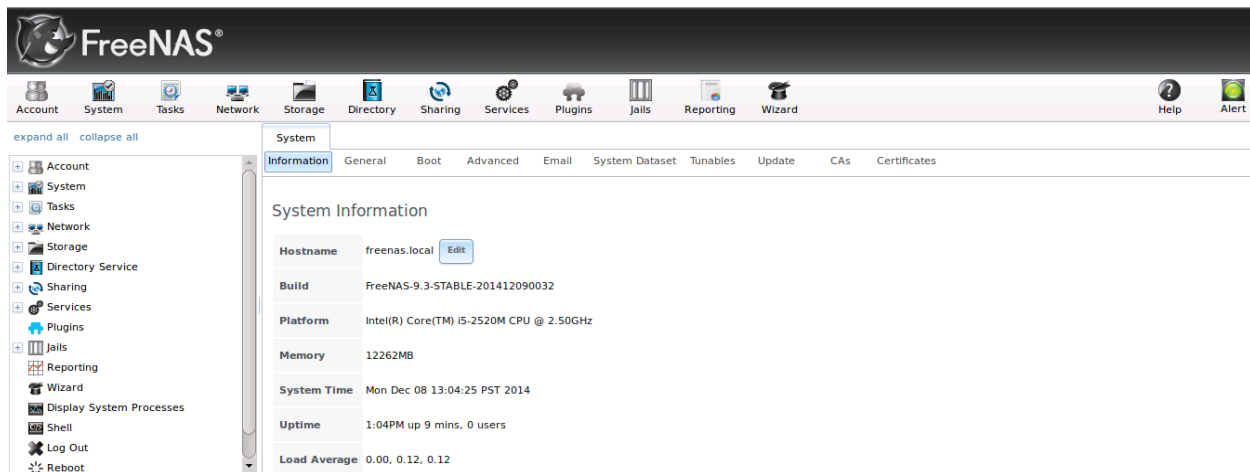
FreeNAS®

Account System Tasks Network Storage Directory Sharing Services Plugins Jails Reporting Wizard Help Alert

expand all collapse all

Account
System
Tasks
Network
Storage
Directory Service
Sharing
Services
Plugins
Jails
Reporting
Wizard
Display System Processes
Shell
Log Out
Reboot

System

Information General Boot Advanced Email System Dataset Tunables Update CAs Certificates

System Information

| Hostname | freenas.local Edit |
|---|---|
| Build | FreeNAS-9.3-STABLE-201412090032 |
| Platform | Intel(R) Core(TM) i5-2520M CPU @ 2.50GHz |
| Memory | 12262MB |
| System Time | Mon Dec 08 13:04:25 PST 2014 |
| Uptime | 1:04PM up 9 mins, 0 users |
| Load Average | 0.00, 0.12, 0.12 |